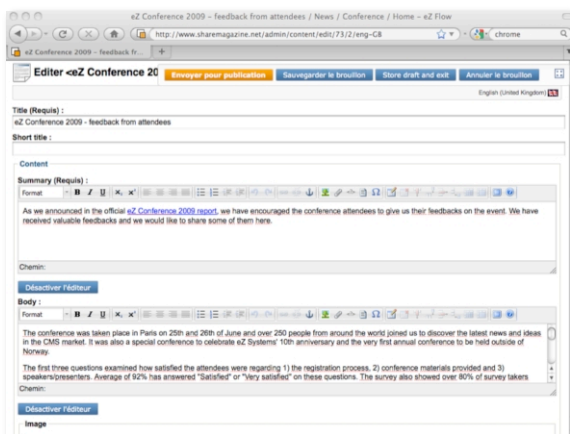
eZ Conference 2009 - feedback from attendees / News / Conference / Home - eZ Flow

http://www.sharemagazine.net/admin/content/edit/73/2/eng-GB

chrome

eZ Conference 2009 - feedback fr...

Editer <eZ Conference 20

Envoyer pour publication

Sauvegarder le brouillon

Store draft and exit

Annuler le brouillon

English (United Kingdom)

Title (Requis) :

eZ Conference 2009 - feedback from attendees

Short title :

Content

Summary (Requis) :

Format

As we announced in the official eZ Conference 2009 report, we have encouraged the conference attendees to give us their feedbacks on the event. We have received valuable feedbacks and we would like to share some of them here.

Chemin:

Désactiver l'éditeur

Body :

Format

The conference was taken place in Paris on 25th and 26th of June and over 250 people from around the world joined us to discover the latest news and ideas in the CMS market. It was also a special conference to celebrate eZ Systems' 10th anniversary and the very first annual conference to be held outside of Norway.

The first three questions examined how satisfied the attendees were regarding 1) the registration process, 2) conference materials provided and 3) speakers/presenters. Average of 92% has answered "Satisfied" or "Very satisfied" on these questions. The survey also showed over 80% of survey takers

Chemin:

Désactiver l'éditeur

Image